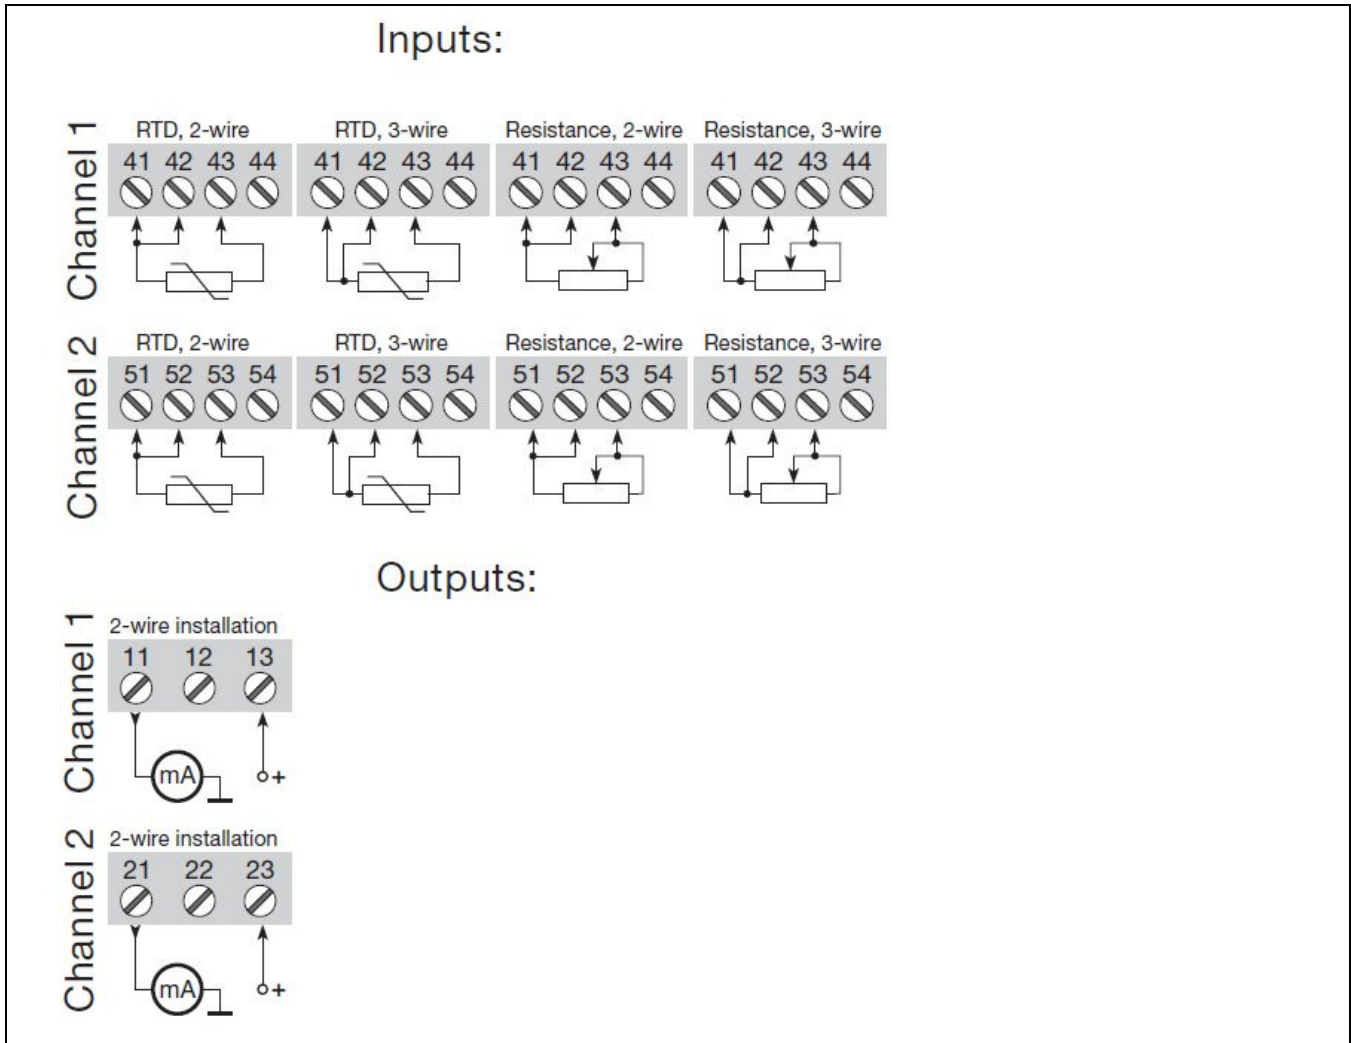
Inputs:

Channel 1

RTD, 2-wire
41 42 43 44

RTD, 3-wire
41 42 43 44

Resistance, 2-wire
41 42 43 44

Resistance, 3-wire
41 42 43 44

Channel 2

RTD, 2-wire
51 52 53 54

RTD, 3-wire
51 52 53 54

Resistance, 2-wire
51 52 53 54

Resistance, 3-wire
51 52 53 54

Outputs:

Channel 1

2-wire installation
11 12 13

mA

+

Channel 2

2-wire installation
21 22 23

mA

+